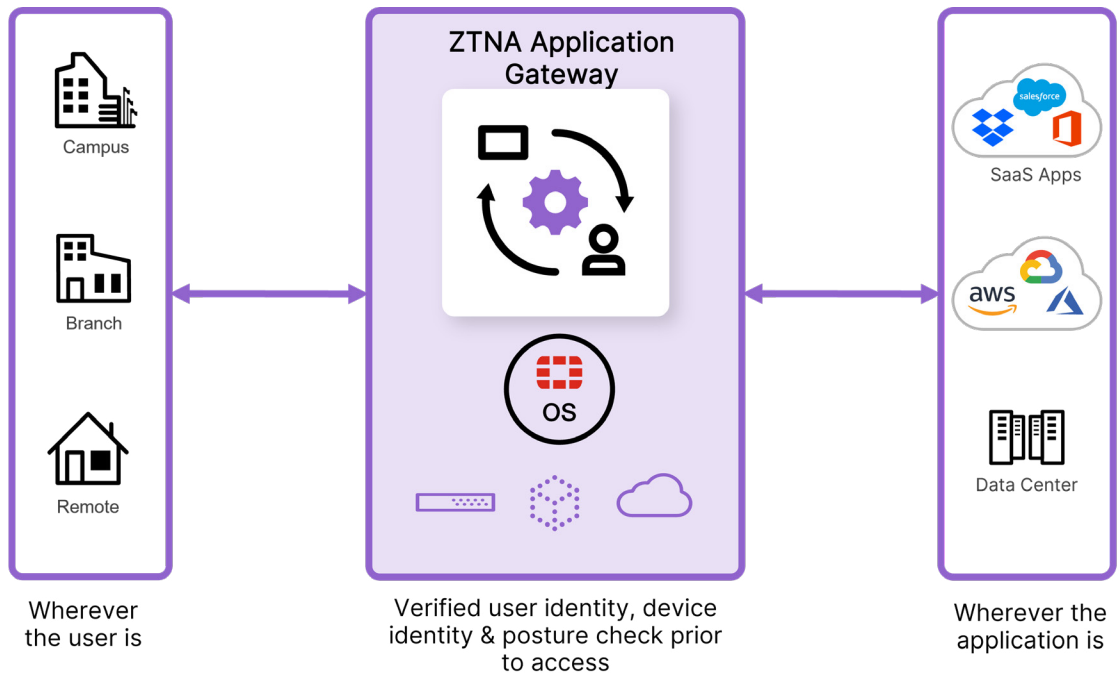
Campus

Branch

Remote

ZTNA Application Gateway

OS

salesforce

SaaS Apps

aws

Data Center

Wherever the user is

Verified user identity, device identity & posture check prior to access

Wherever the application is